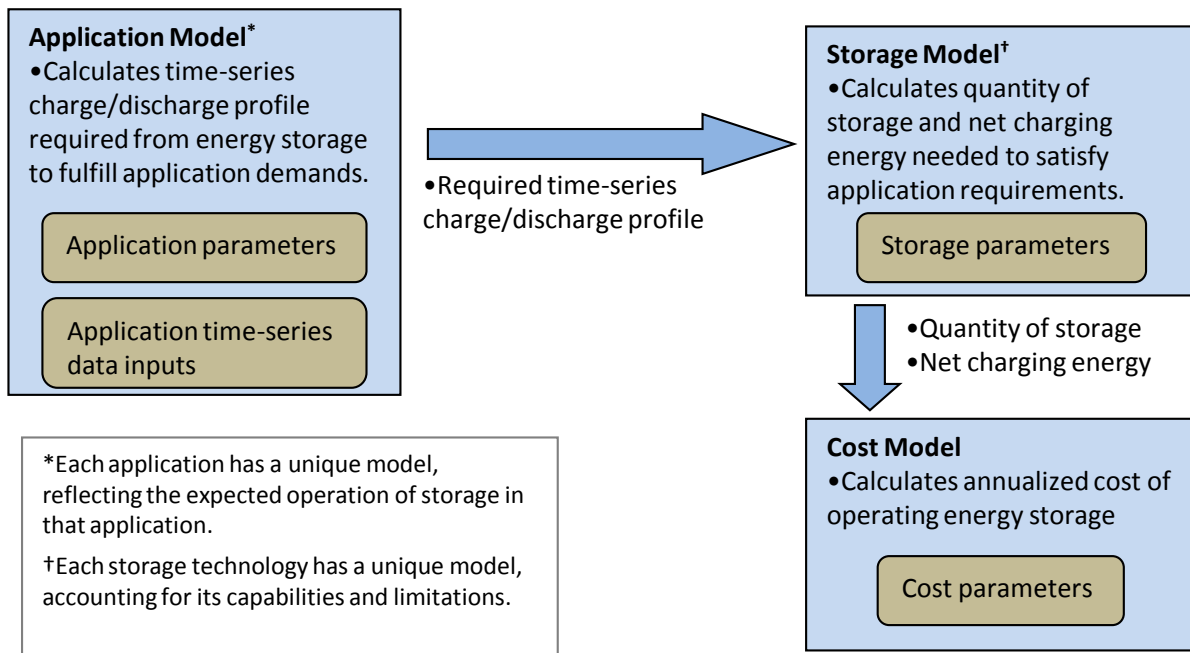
**Application Model***
•Calculates time-series charge/discharge profile required from energy storage to fulfill application demands.

Application parameters

Application time-series data inputs

•Required time-series charge/discharge profile

**Storage Model†**
•Calculates quantity of storage and net charging energy needed to satisfy application requirements.

Storage parameters

•Quantity of storage
•Net charging energy

**Cost Model**
•Calculates annualized cost of operating energy storage

Cost parameters

*Each application has a unique model, reflecting the expected operation of storage in that application.

†Each storage technology has a unique model, accounting for its capabilities and limitations.